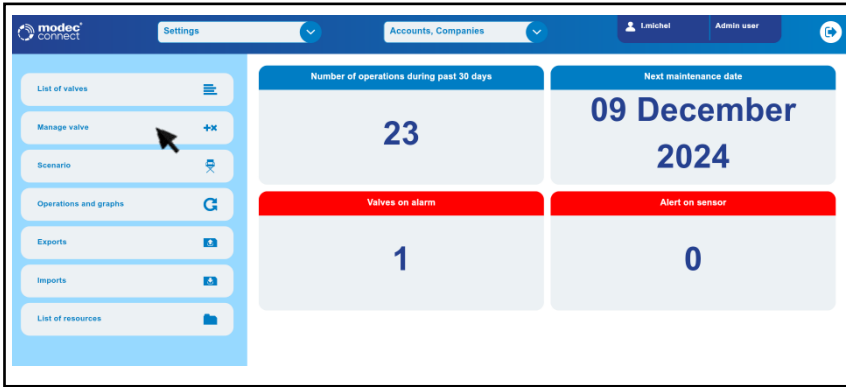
modec connect

Settings

Accounts, Companies

Lmichel

Admin user

List of valves

Manage valve

Scenario

Operations and graphs

Exports

Imports

List of resources

Number of operations during past 30 days

23

Next maintenance date

09 December 2024

Valves on alarm

1

Alert on sensor

0